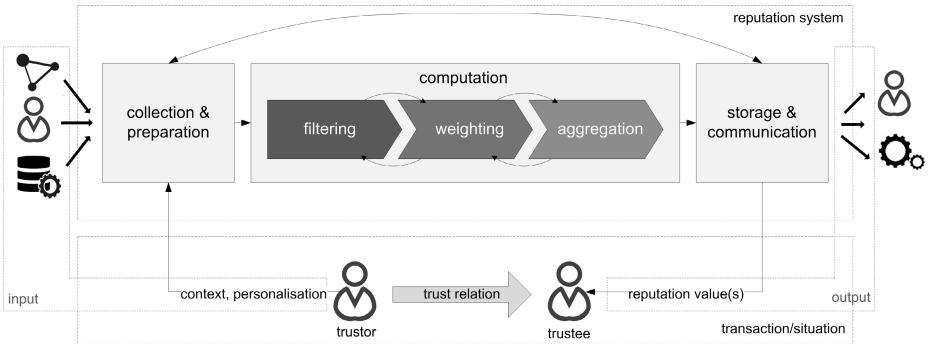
reputation system

collection & preparation

computation

filtering

weighting

aggregation

storage & communication

input

context, personalisation

trustor

trust relation

trustee

reputation value(s)

output

transaction/situation